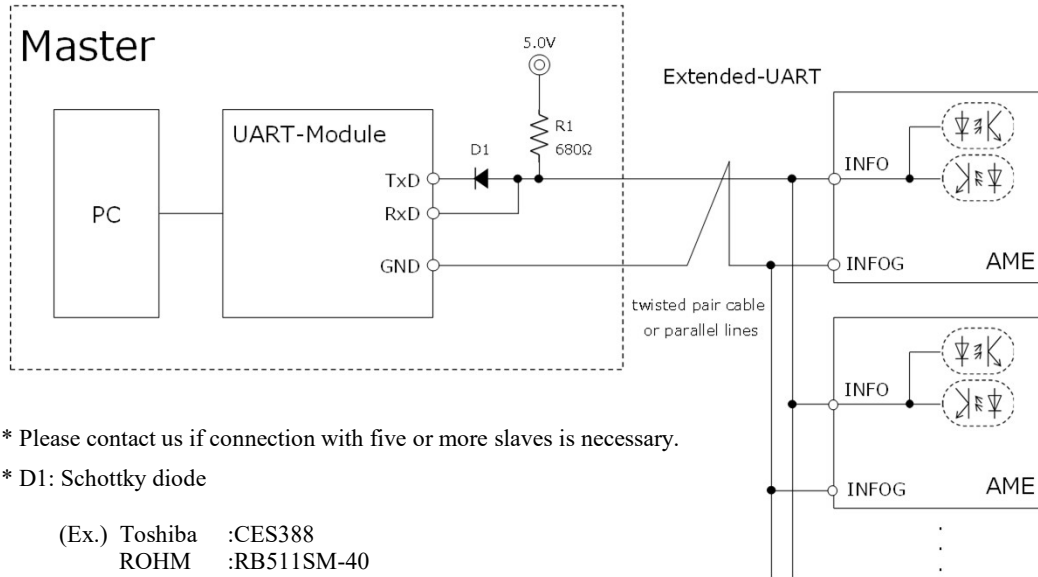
Master

5.0V

Extended-UART

UART-Module

R1
680Ω

D1

TxD

RxD

GND

PC

INFO

INFOG

AME

twisted pair cable
or parallel lines

INFO

INFOG

AME

* Please contact us if connection with five or more slaves is necessary.

* D1: Schottky diode

(Ex.) Toshiba :CES388
ROHM :RB511SM-40